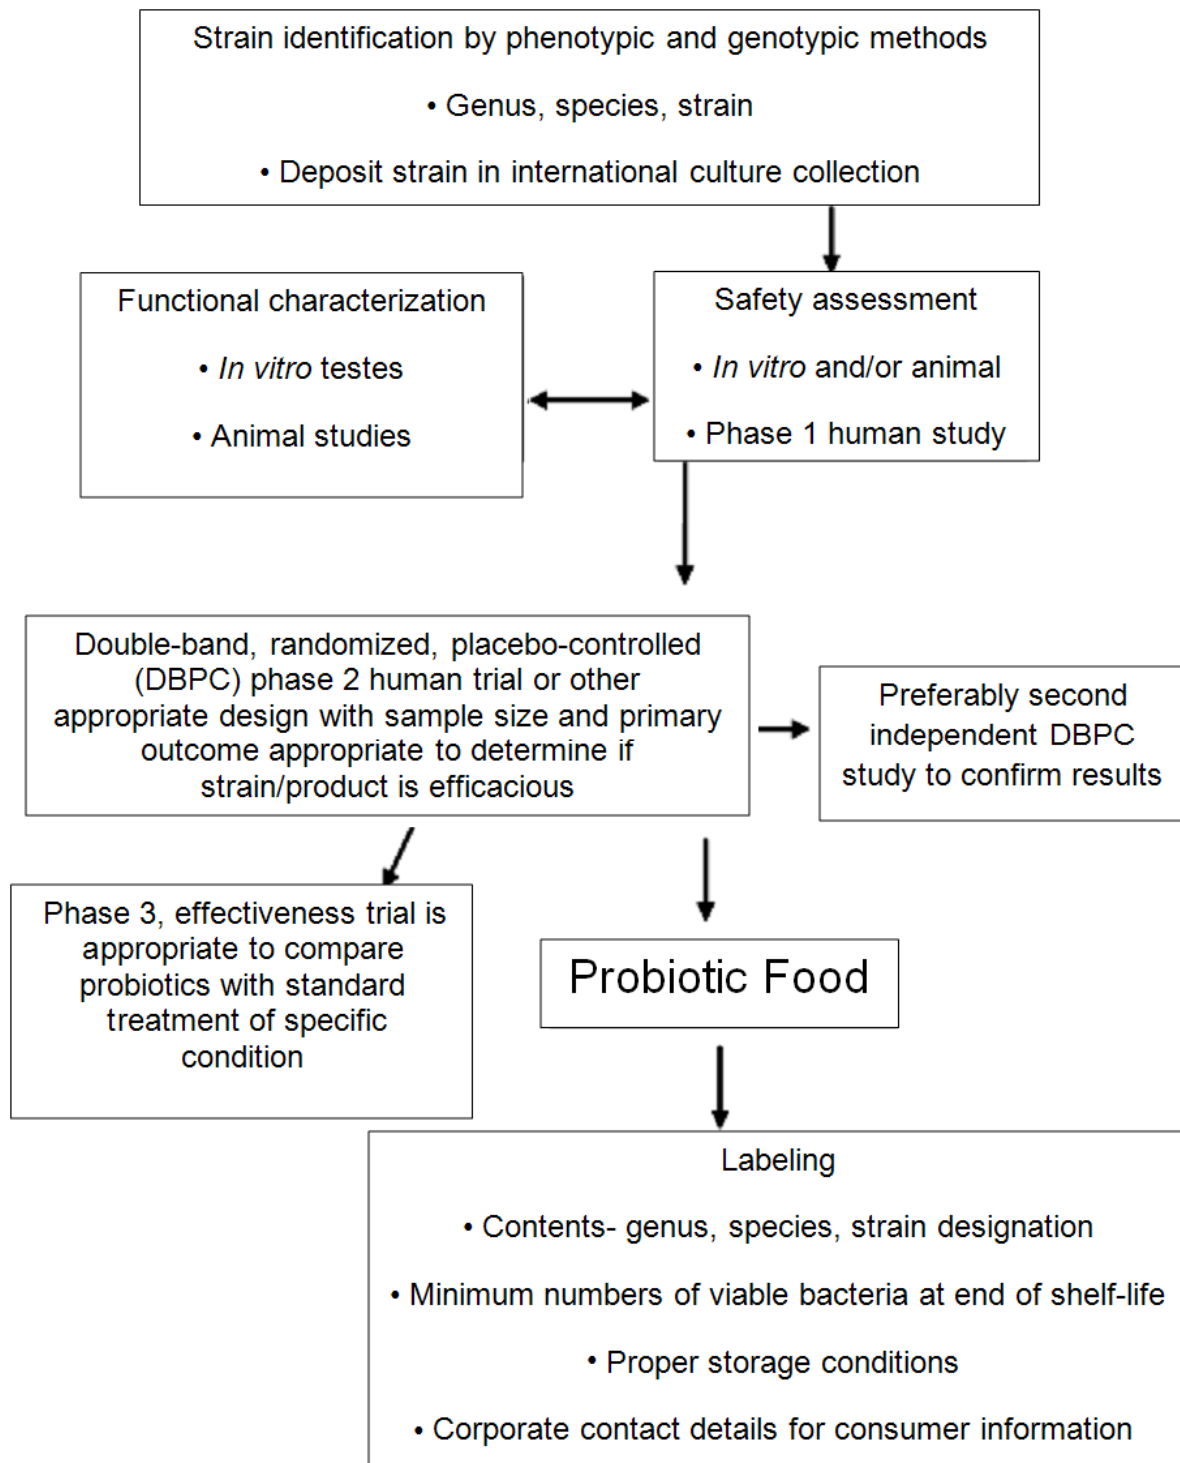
Strain identification by phenotypic and genotypic methods

• Genus, species, strain

• Deposit strain in international culture collection

Functional characterization

• In vitro testes

• Animal studies

Safety assessment

• In vitro and/or animal

• Phase 1 human study

Double-band, randomized, placebo-controlled (DBPC) phase 2 human trial or other appropriate design with sample size and primary outcome appropriate to determine if strain/product is efficacious

Preferably second independent DBPC study to confirm results

Phase 3, effectiveness trial is appropriate to compare probiotics with standard treatment of specific condition

Probiotic Food

Labeling

• Contents- genus, species, strain designation

• Minimum numbers of viable bacteria at end of shelf-life

• Proper storage conditions

• Corporate contact details for consumer information